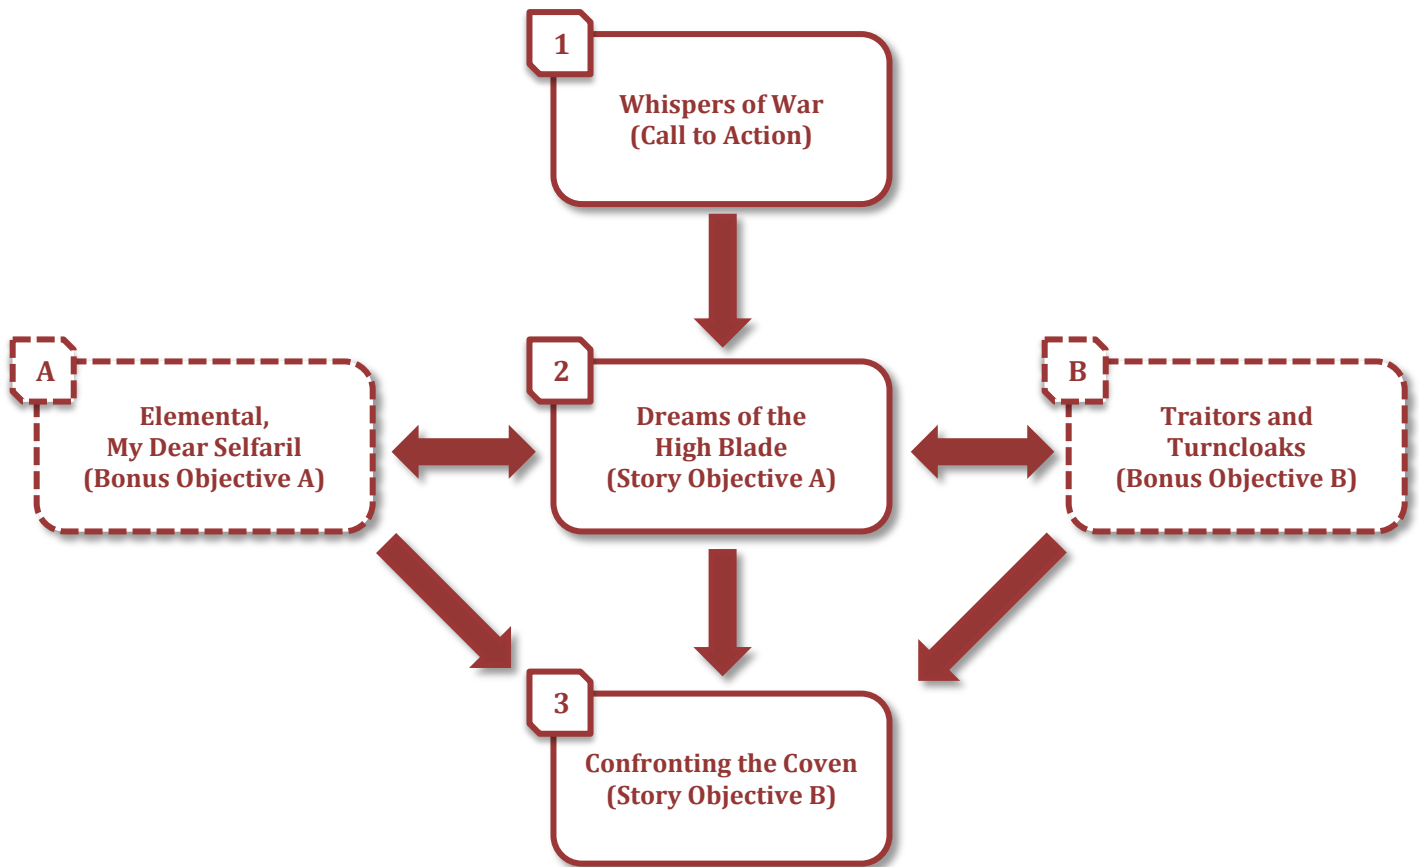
1

Whispers of War
(Call to Action)

A

Elemental,
My Dear Selfaril
(Bonus Objective A)

2

Dreams of the
High Blade
(Story Objective A)

B

Traitors and
Turncloaks
(Bonus Objective B)

3

Confronting the Coven
(Story Objective B)